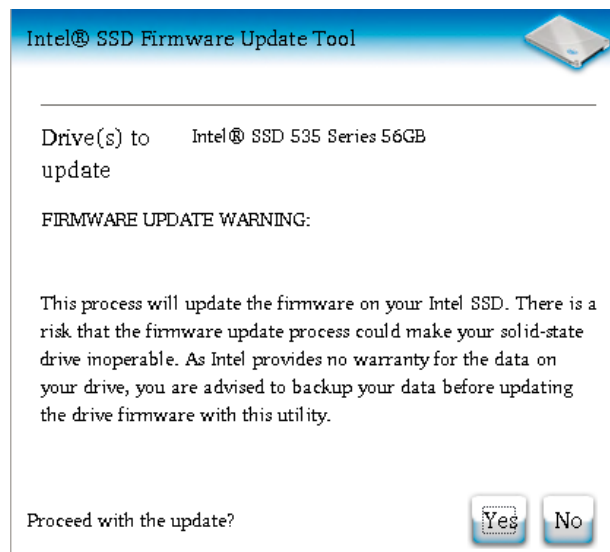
Intel® SSD Firmware Update Tool

Drive(s) to update

Intel® SSD 535 Series 56GB

FIRMWARE UPDATE WARNING:

This process will update the firmware on your Intel SSD. There is a risk that the firmware update process could make your solid-state drive inoperable. As Intel provides no warranty for the data on your drive, you are advised to backup your data before updating the drive firmware with this utility.

Proceed with the update?

Yes

No